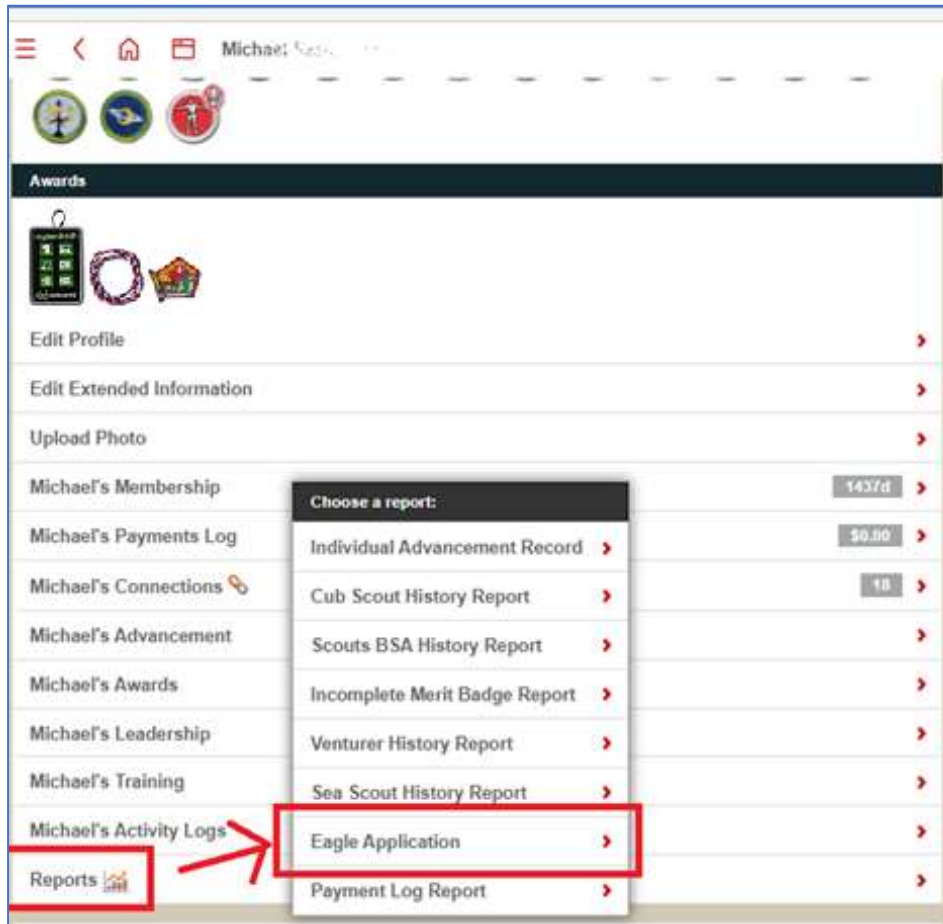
Michael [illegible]

Awards

Edit Profile

Edit Extended Information

Upload Photo

Michael's Membership 1437d

Michael's Payments Log $0.00

Michael's Connections 18

Michael's Advancement

Michael's Awards

Michael's Leadership

Michael's Training

Michael's Activity Logs

Reports

Choose a report:

Individual Advancement Record

Cub Scout History Report

Scouts BSA History Report

Incomplete Merit Badge Report

Venturer History Report

Sea Scout History Report

Eagle Application

Payment Log Report